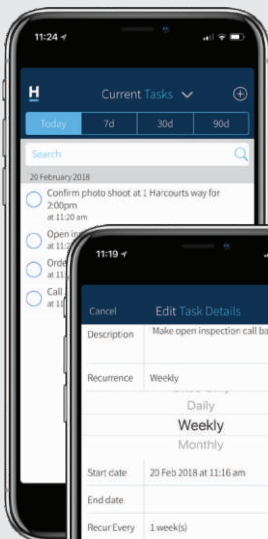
11:24

H

Current Tasks

Today
7d
30d
90d

Search

20 February 2018

Confirm photo shoot at 1 Harcourts way for 2:00pm
at 11:20 am

Open in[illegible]
at 11:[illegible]

Orde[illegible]
at 11:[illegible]

Call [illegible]
at 11:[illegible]

11:19

Cancel
Edit Task Details

Description
Make open inspection call ba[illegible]

Recurrence
Weekly

Daily
Weekly
Monthly

Start date
20 Feb 2018 at 11:16 am

End date

Recur Every
1 week(s)